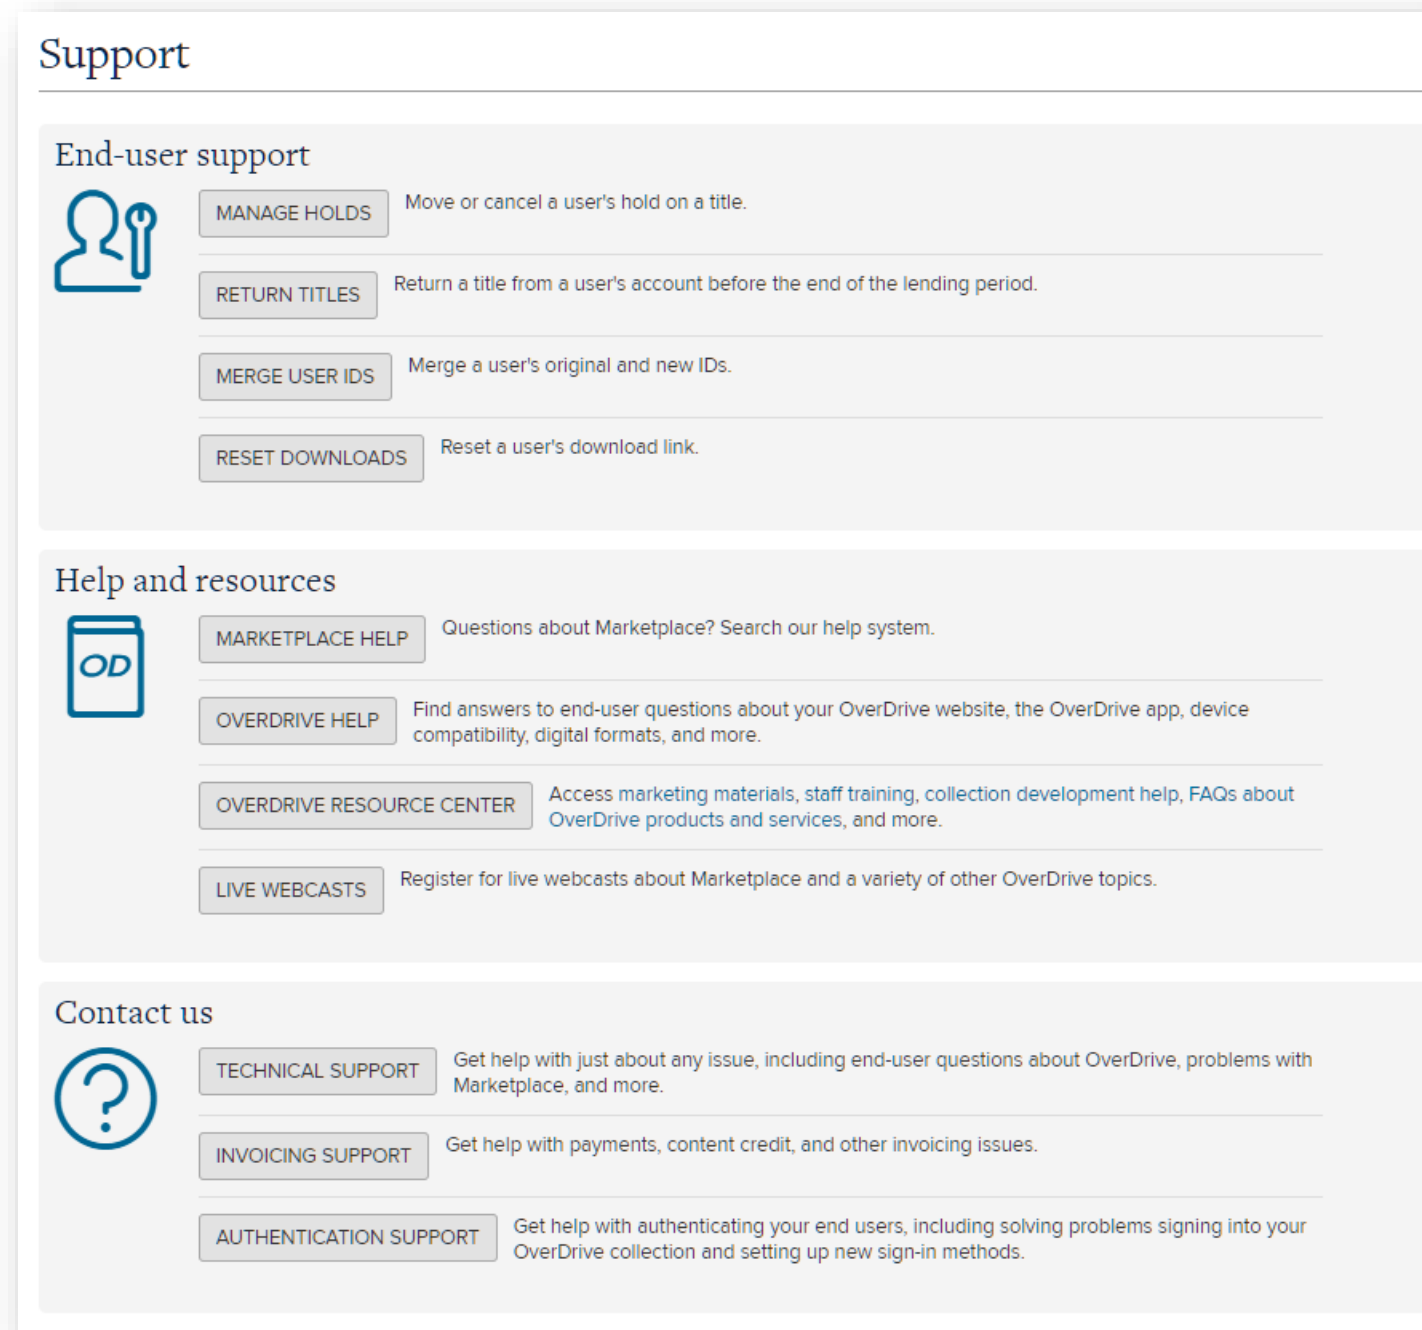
Support

End-user support

MANAGE HOLDS Move or cancel a user's hold on a title.

RETURN TITLES Return a title from a user's account before the end of the lending period.

MERGE USER IDS Merge a user's original and new IDs.

RESET DOWNLOADS Reset a user's download link.

Help and resources

OD

MARKETPLACE HELP Questions about Marketplace? Search our help system.

OVERDRIVE HELP Find answers to end-user questions about your OverDrive website, the OverDrive app, device compatibility, digital formats, and more.

OVERDRIVE RESOURCE CENTER Access marketing materials, staff training, collection development help, FAQs about OverDrive products and services, and more.

LIVE WEBCASTS Register for live webcasts about Marketplace and a variety of other OverDrive topics.

Contact us

TECHNICAL SUPPORT Get help with just about any issue, including end-user questions about OverDrive, problems with Marketplace, and more.

INVOICING SUPPORT Get help with payments, content credit, and other invoicing issues.

AUTHENTICATION SUPPORT Get help with authenticating your end users, including solving problems signing into your OverDrive collection and setting up new sign-in methods.